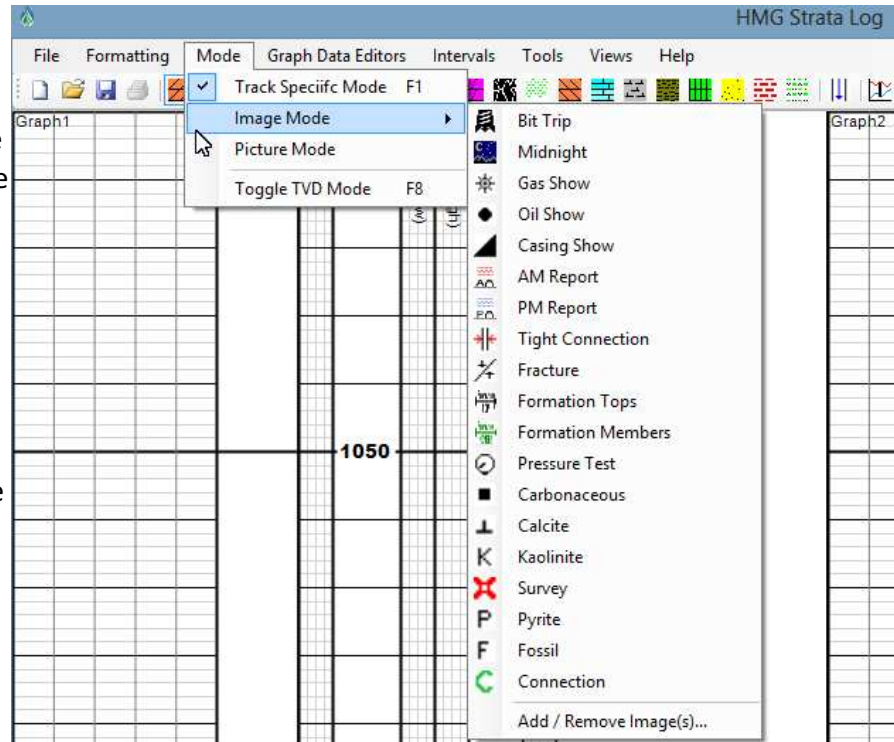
HMG Strata Log

File Formatting Mode Graph Data Editors Intervals Tools Views Help

Graph1

Graph2

Track Speciifc Mode F1
Image Mode
Picture Mode
Toggle TVD Mode F8

Bit Trip
Midnight
Gas Show
Oil Show
Casing Show
AM Report
PM Report
Tight Connection
Fracture
Formation Tops
Formation Members
Pressure Test
Carbonaceous
Calcite
Kaolinite
Survey
Pyrite
Fossil
Connection
Add / Remove Image(s)...

1050